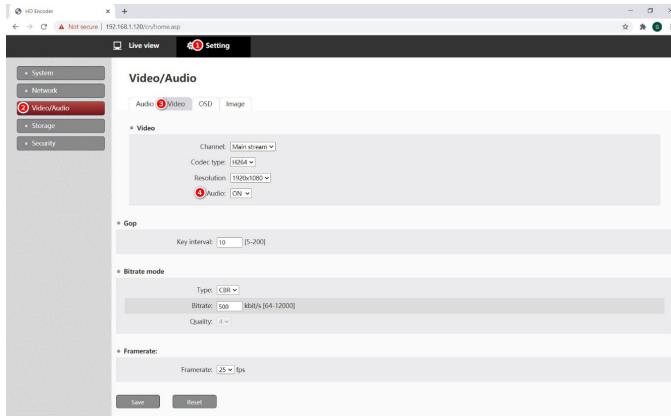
HD Encoder
Not secure | 192.168.1.120/cn/home.asp

Live view
1 Setting

System
Network
2 Video/Audio
Storage
Security

Video/Audio

Audio 3 Video OSD Image

Video

Channel: Main stream
Codec type: H264
Resolution: 1920x1080
4 Audio: ON

Gop

Key interval: 10 [5-200]

Bitrate mode

Type: CBR
Bitrate: 500 kbit/s [64-12000]
Quality: 4

Framerate:

Framerate: 25 fps

Save Reset